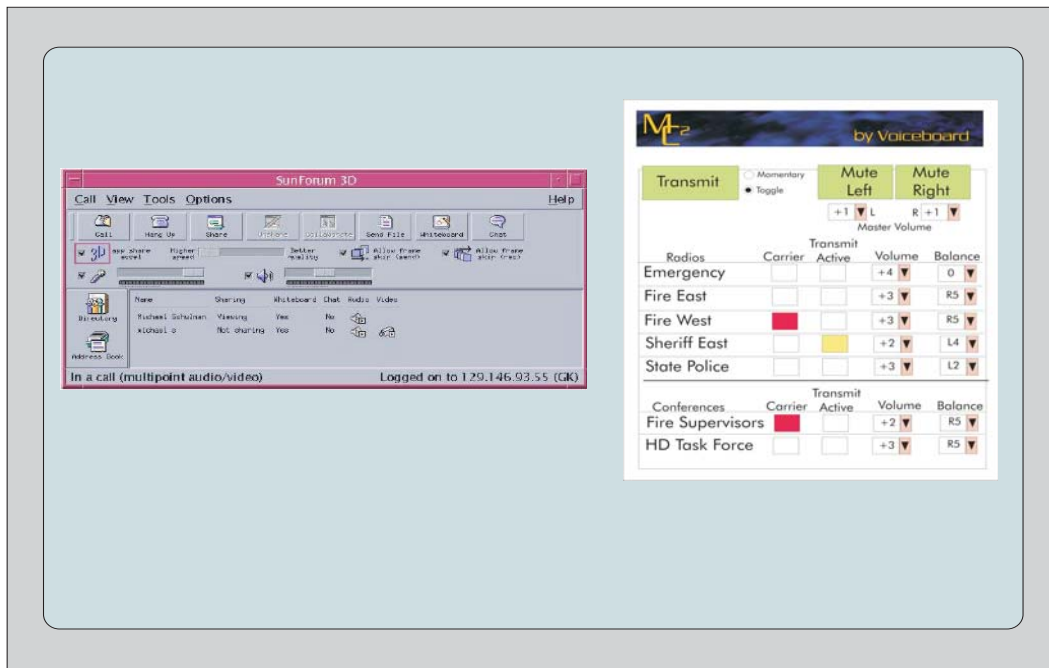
SunForum 3D

Call View Tools Options Help

Call Hang Up Share Pickbone Collaborate Send File Whiteboard Chat

App share Higher speed Better quality Allow frame skip (send) Allow frame skip (rec)

Directory

Address Book

| Name | Sharing | Whiteboard | Chat | Audio | Video |
|---|---|---|---|---|---|
| Michael Schulman | Viewing | Yes | No | | |
| michael s | Not sharing | Yes | No | | |

In a call (multipoint audio/video) Logged on to 129.146.93.55 (GK)

ML2 by Voiceboard

Transmit
Momentary
Toggle

Mute Left Mute Right

+1 L R +1
Master Volume

| Radios | Carrier | Transmit Active | Volume | Balance |
|---|---|---|---|---|
| Emergency | | | +4 | 0 |
| Fire East | | | +3 | R5 |
| Fire West | | | +3 | R5 |
| Sheriff East | | | +2 | L4 |
| State Police | | | +3 | L2 |

| Conferences | Carrier | Transmit Active | Volume | Balance |
|---|---|---|---|---|
| Fire Supervisors | | | +2 | R5 |
| HD Task Force | | | +3 | R5 |